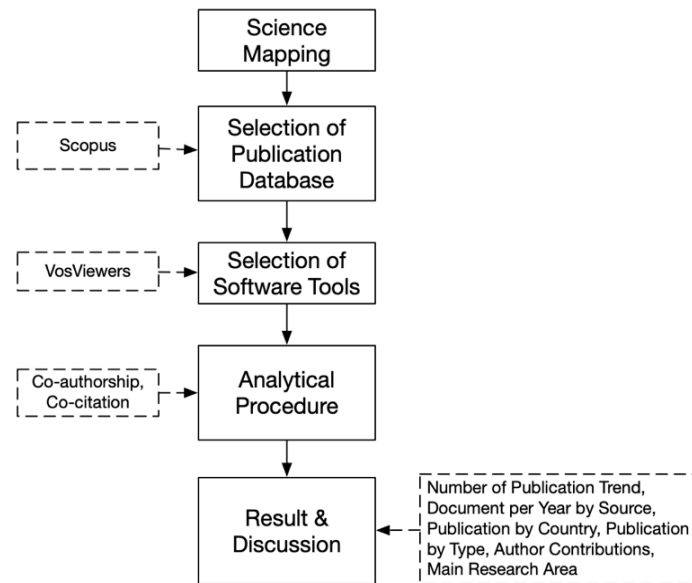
Science Mapping

Scopus

Selection of Publication Database

VosViewers

Selection of Software Tools

Co-authorship, Co-citation

Analytical Procedure

Result & Discussion

Number of Publication Trend, Document per Year by Source, Publication by Country, Publication by Type, Author Contributions, Main Research Area